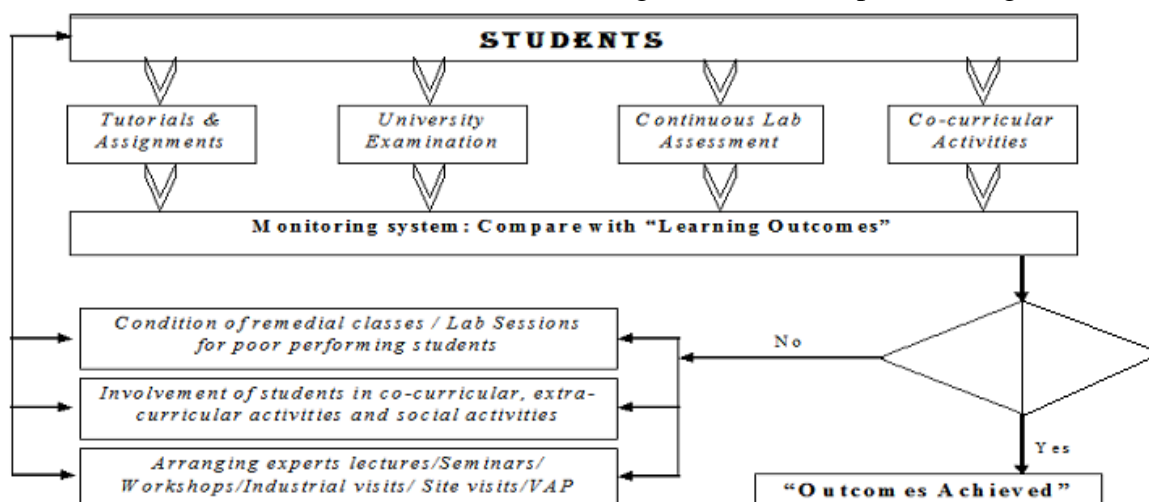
STUDENTS

Tutorials & Assignments

University Examination

Continuous Lab Assessment

Co-curricular Activities

Monitoring system: Compare with "Learning Outcomes"

Condition of remedial classes / Lab Sessions for poor performing students

Involvement of students in co-curricular, extra-curricular activities and social activities

Arranging experts lectures/Seminars/ Workshops/Industrial visits/ Site visits/VAP

No

Yes

"Outcomes Achieved"